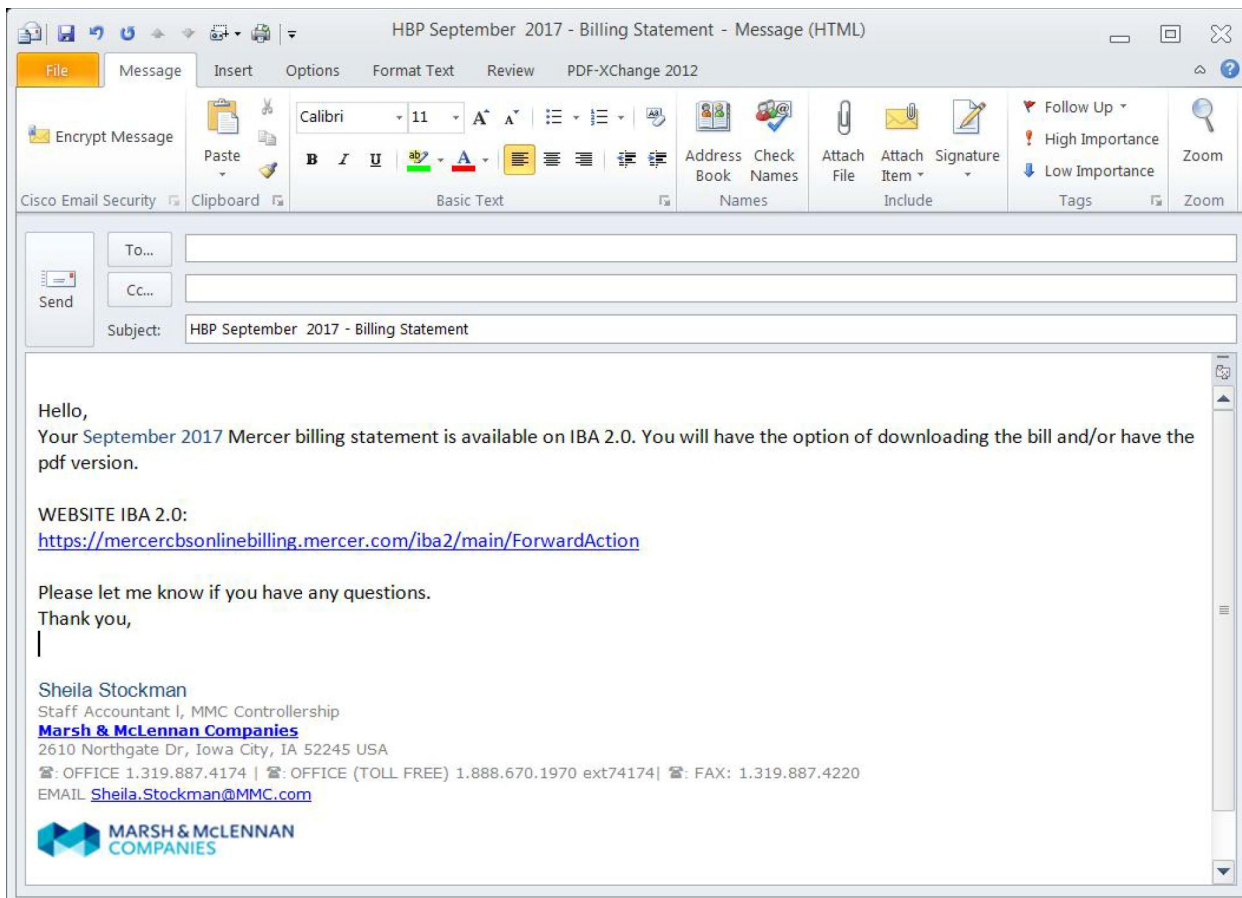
HBP September 2017 - Billing Statement - Message (HTML)

File | Message | Insert | Options | Format Text | Review | PDF-XChange 2012

Encrypt Message
Cisco Email Security

Paste
Clipboard

Calibri 11
Basic Text

Address Book | Check Names
Names

Attach File | Attach Item | Signature
Include

Follow Up
High Importance
Low Importance
Tags

Zoom
Zoom

Send
To...
Cc...
Subject: HBP September 2017 - Billing Statement

Hello,
Your September 2017 Mercer billing statement is available on IBA 2.0. You will have the option of downloading the bill and/or have the pdf version.

WEBSITE IBA 2.0:
https://mercercbsonlinebilling.mercer.com/iba2/main/ForwardAction

Please let me know if you have any questions.
Thank you,

Sheila Stockman
Staff Accountant l, MMC Controllership
Marsh & McLennan Companies
2610 Northgate Dr, Iowa City, IA 52245 USA
☎: OFFICE 1.319.887.4174 | ☎: OFFICE (TOLL FREE) 1.888.670.1970 ext74174| ☎: FAX: 1.319.887.4220
EMAIL Sheila.Stockman@MMC.com

MARSH & McLENNAN COMPANIES